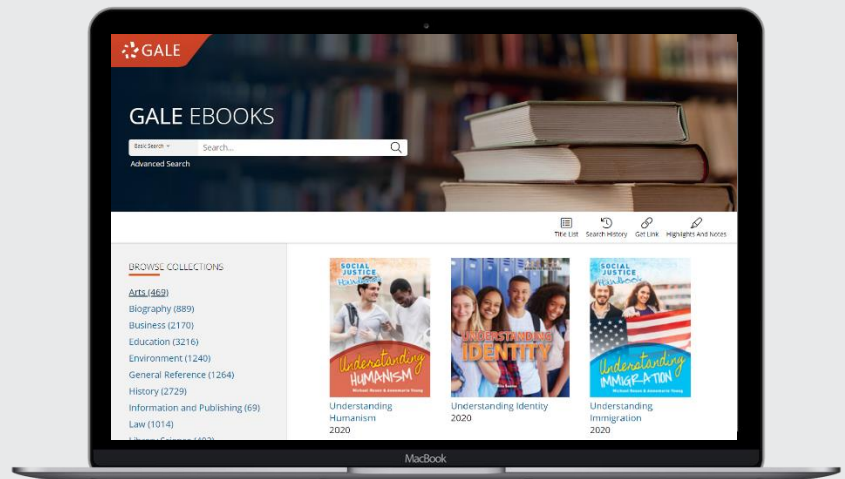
GALE

GALE EBOOKS

Basic Search
Search...
Advanced Search

Title List
Search History
Get Link
Highlights And Notes

BROWSE COLLECTIONS

Arts (469)
Biography (889)
Business (2170)
Education (3216)
Environment (1240)
General Reference (1264)
History (2729)
Information and Publishing (69)
Law (1014)
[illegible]

SOCIAL JUSTICE HANDBOOK
Understanding HUMANISM
Michael Bosch & Jeannette Young

UNDERSTANDING IDENTITY

SOCIAL JUSTICE HANDBOOK
Understanding IMMIGRATION
Michael Bosch & Jeannette Young

Understanding Humanism
2020

Understanding Identity
2020

Understanding Immigration
2020

MacBook